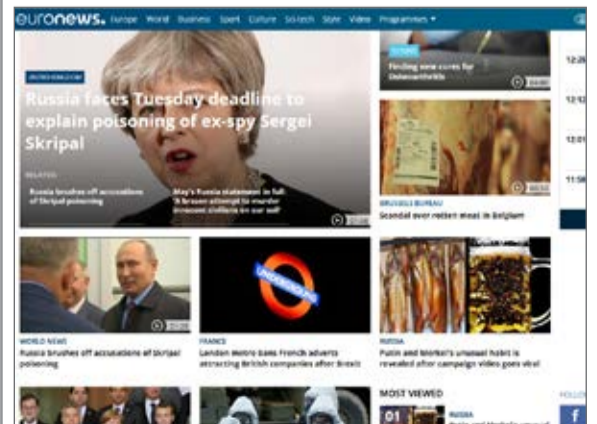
euronews. Europe World Business Sport Culture Sci-tech Style Video Programmes

UNITED KINGDOM

Russia faces Tuesday deadline to explain poisoning of ex-spy Sergei Skripal

RELATED

Russia brushes off accusations of Skripal poisoning

May's Russia statement in full: "A brazen attempt to murder innocent civilians on our soil"

FUTURIS

Finding new cures for Osteoarthritis

BRUSSELS BUREAU

Scandal over rotten meat in Belgium

12:2

12:1

12:0

11:5

WORLD NEWS

Russia brushes off accusations of Skripal poisoning

UNDERGROUND

FRANCE

London Metro bans French adverts attracting British companies after Brexit

RUSSIA

Putin and Merkel's unusual habit is revealed after campaign video goes viral

MOST VIEWED

01

RUSSIA

Putin and Merkel's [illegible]

FOLLO